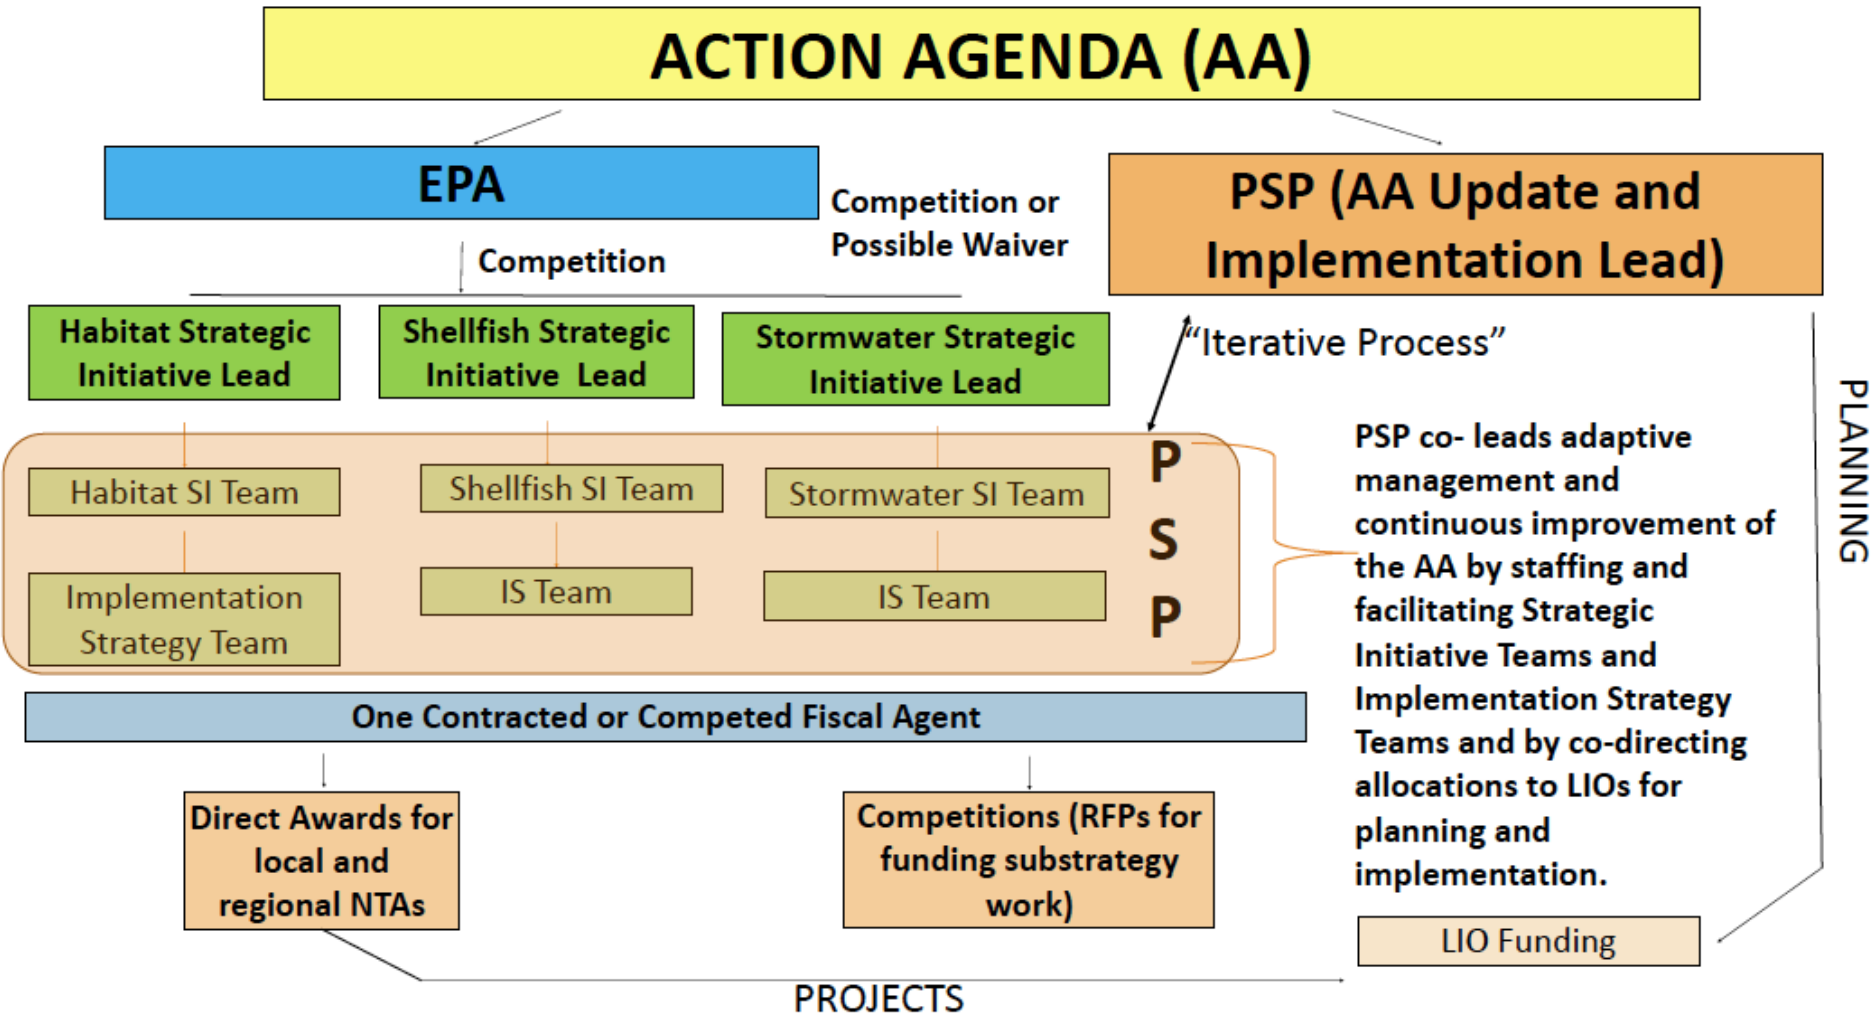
ACTION AGENDA (AA)

EPA

Competition or Possible Waiver

PSP (AA Update and Implementation Lead)

Competition

Habitat Strategic Initiative Lead

Shellfish Strategic Initiative Lead

Stormwater Strategic Initiative Lead

"Iterative Process"

Habitat SI Team

Shellfish SI Team

Stormwater SI Team

Implementation Strategy Team

IS Team

IS Team

P
S
P

PSP co- leads adaptive management and continuous improvement of the AA by staffing and facilitating Strategic Initiative Teams and Implementation Strategy Teams and by co-directing allocations to LIOs for planning and implementation.

PLANNING

One Contracted or Competed Fiscal Agent

Direct Awards for local and regional NTAs

Competitions (RFPs for funding substrategy work)

LIO Funding

PROJECTS